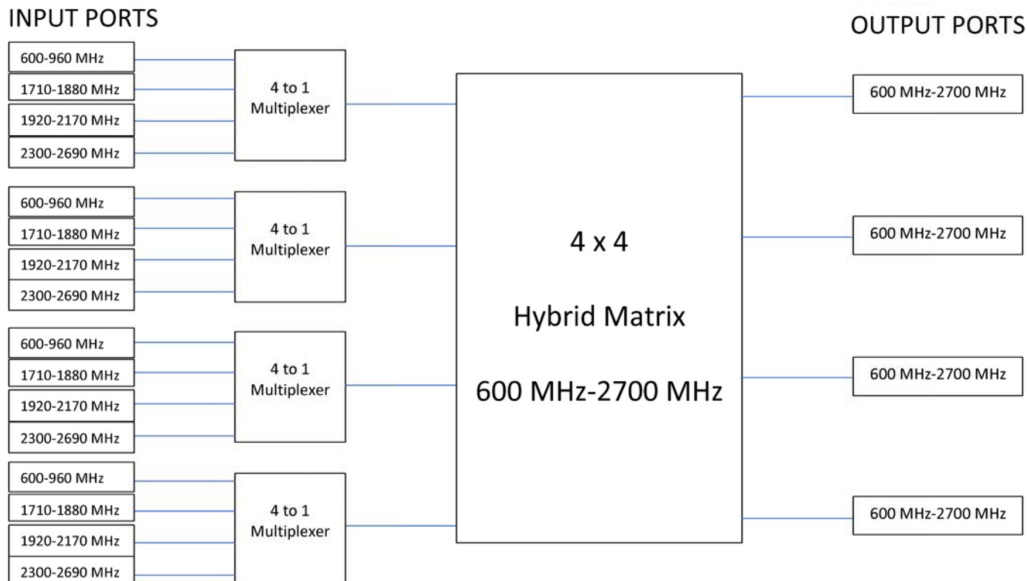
INPUT PORTS

OUTPUT PORTS

600-960 MHz
1710-1880 MHz
1920-2170 MHz
2300-2690 MHz

4 to 1 Multiplexer

600-960 MHz
1710-1880 MHz
1920-2170 MHz
2300-2690 MHz

4 to 1 Multiplexer

600-960 MHz
1710-1880 MHz
1920-2170 MHz
2300-2690 MHz

4 to 1 Multiplexer

600-960 MHz
1710-1880 MHz
1920-2170 MHz
2300-2690 MHz

4 to 1 Multiplexer

4 x 4

Hybrid Matrix

600 MHz-2700 MHz

600 MHz-2700 MHz
600 MHz-2700 MHz
600 MHz-2700 MHz
600 MHz-2700 MHz